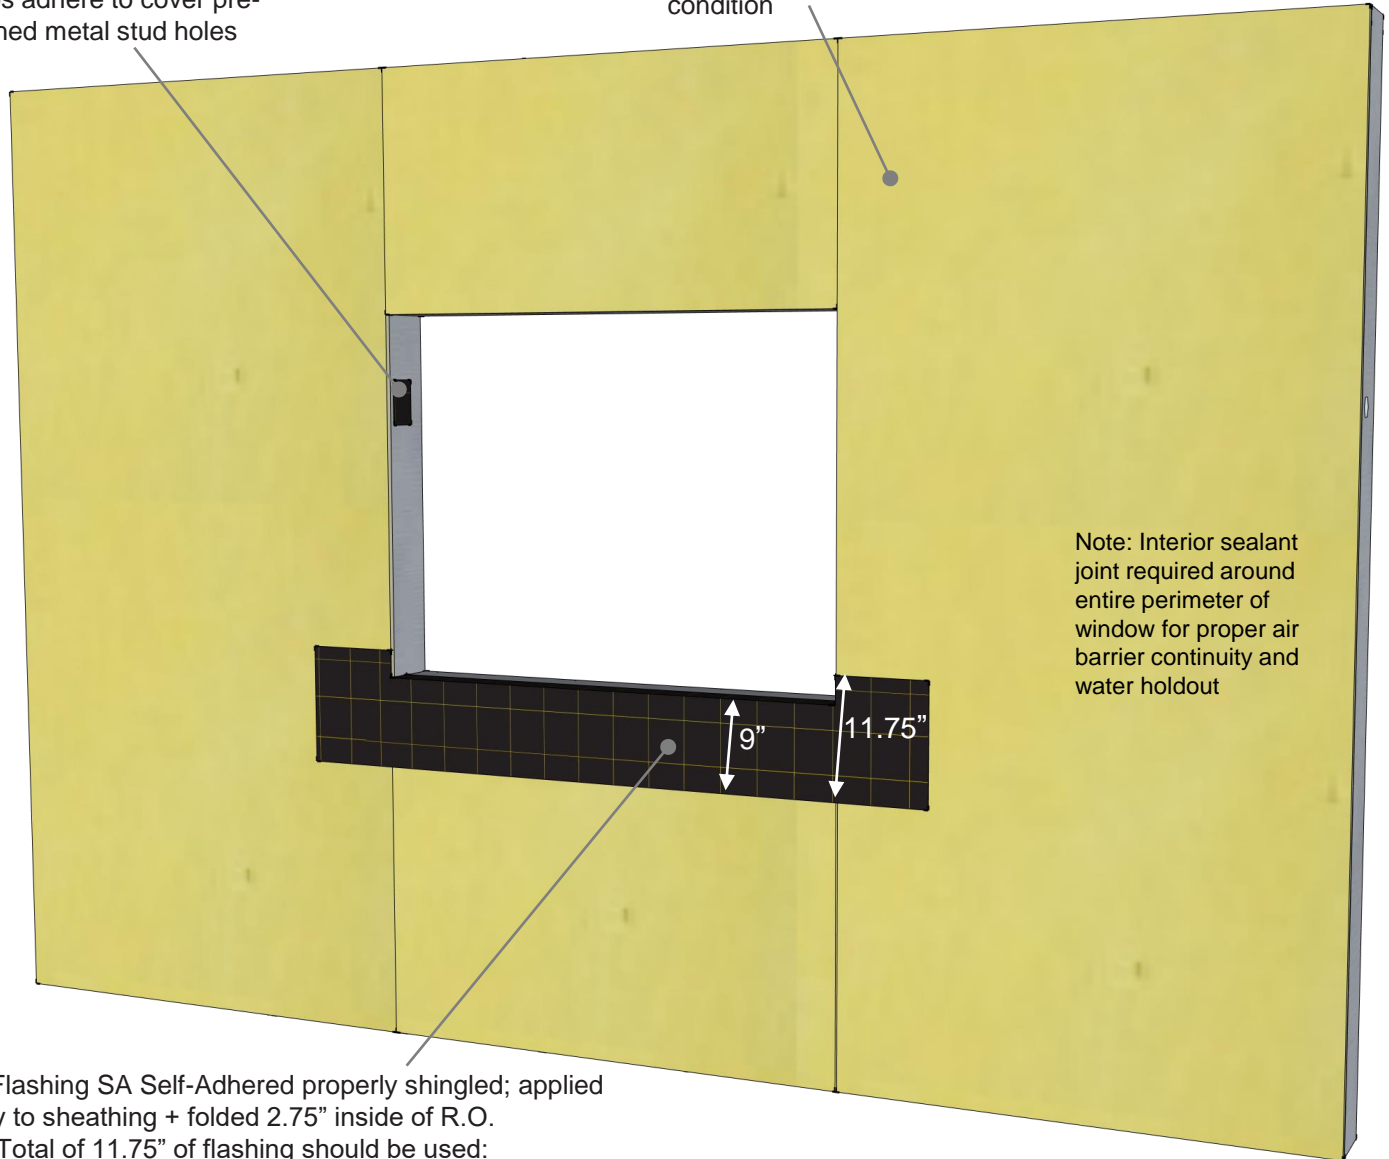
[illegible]s adhere to cover pre-
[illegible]hed metal stud holes

condition

Note: Interior sealant joint required around entire perimeter of window for proper air barrier continuity and water holdout

9”

11.75”

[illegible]Flashing SA Self-Adhered properly shingled; applied
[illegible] to sheathing + folded 2.75” inside of R.O.
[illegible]Total of 11.75” of flashing should be used: